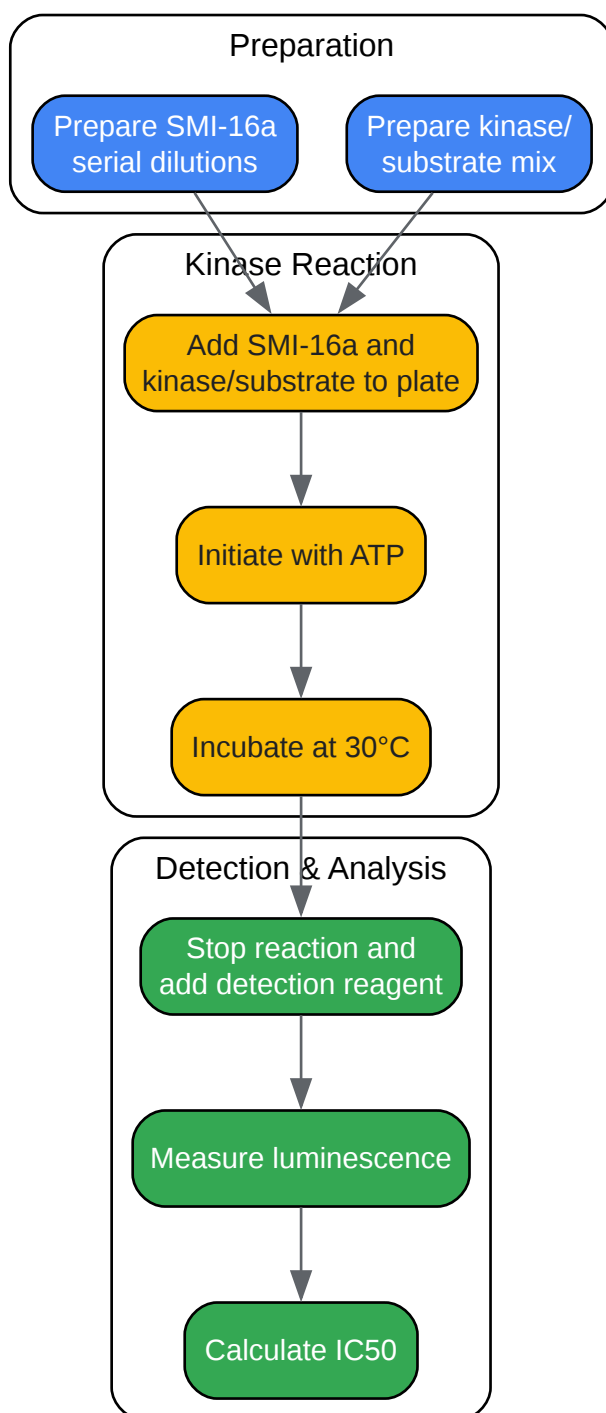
Preparation

Prepare SMI-16a serial dilutions

Prepare kinase/ substrate mix

Kinase Reaction

Add SMI-16a and kinase/substrate to plate

Initiate with ATP

Incubate at 30°C

Detection & Analysis

Stop reaction and add detection reagent

Measure luminescence

Calculate IC50